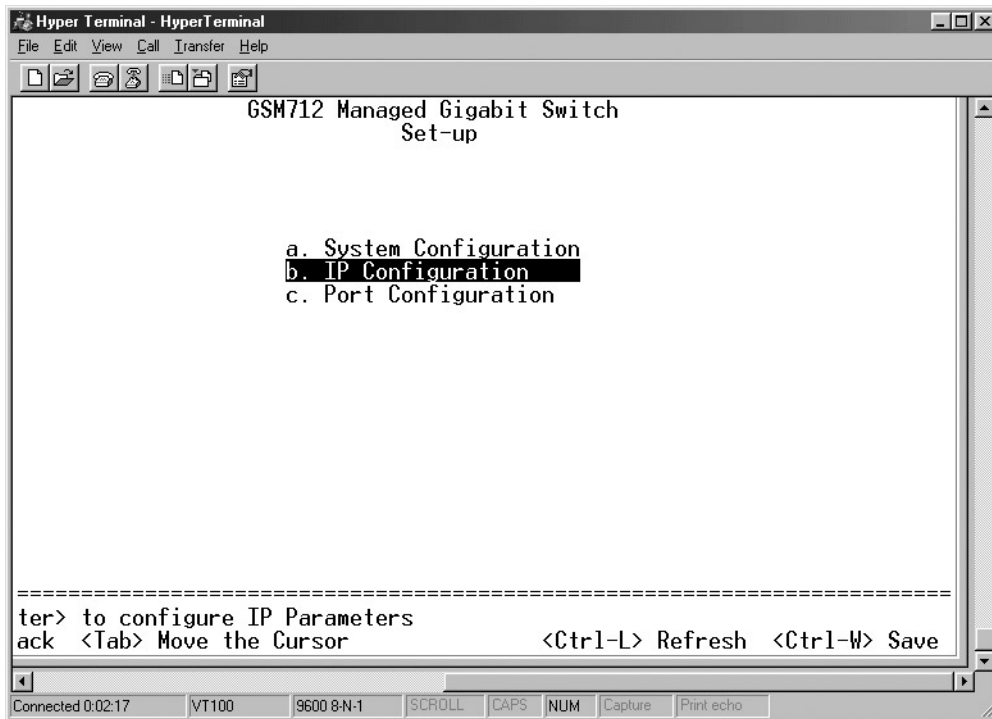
Hyper Terminal - HyperTerminal

File Edit View Call Transfer Help

GSM712 Managed Gigabit Switch
Set-up

a. System Configuration
b. IP Configuration
c. Port Configuration

================================================================================
ter> to configure IP Parameters
ack <Tab> Move the Cursor <Ctrl-L> Refresh <Ctrl-W> Save

Connected 0:02:17 VT100 9600 8-N-1 SCROLL CAPS NUM Capture Print echo